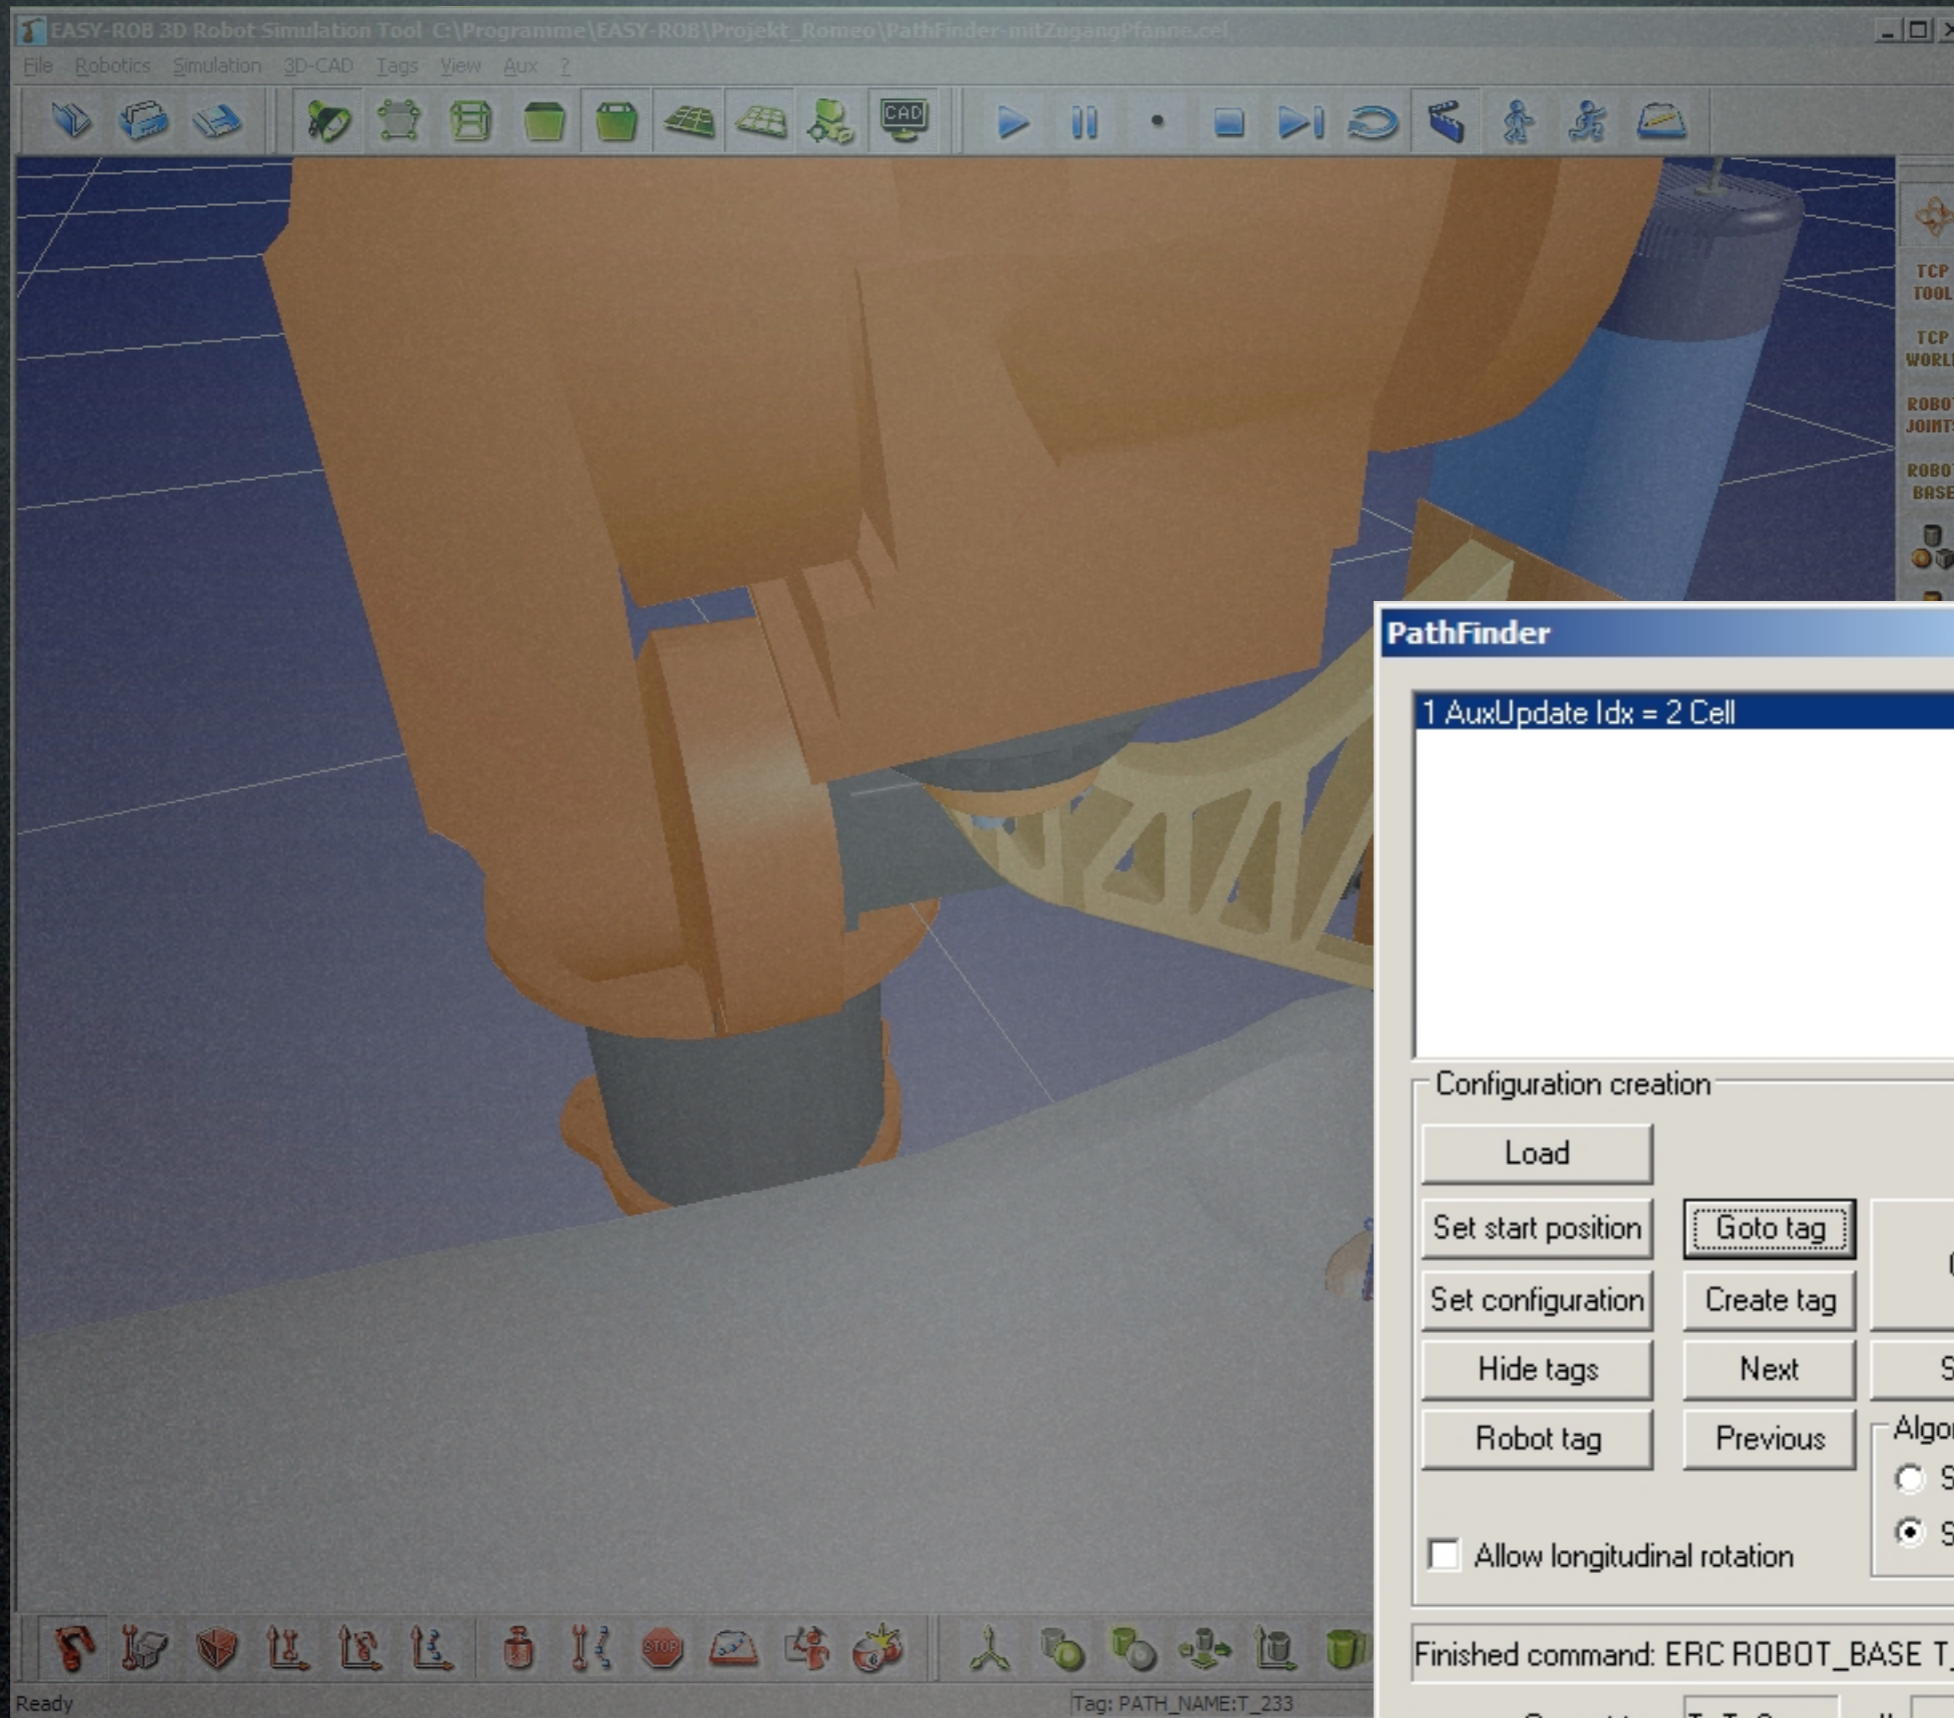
EASY-ROB 3D Robot Simulation Tool C:\Programme\EASY-ROB\Projekt_Romeo\PathFinder-mitZugangPfanne.cel

File Robotics Simulation 3D-CAD Tags View Aux ?

CAD

TCP TOOL
TCP WORL
ROBO JOINT
ROBO BASE

PathFinder

1 AuxUpdate Idx = 2 Cell

Configuration creation

Load

Set start position
Goto tag

Set configuration
Create tag

Hide tags
Next

Robot tag
Previous

Algo

Allow longitudinal rotation

Finished command: ERC ROBOT_BASE T

STOP

Ready

Tag: PATH_NAME:T_233